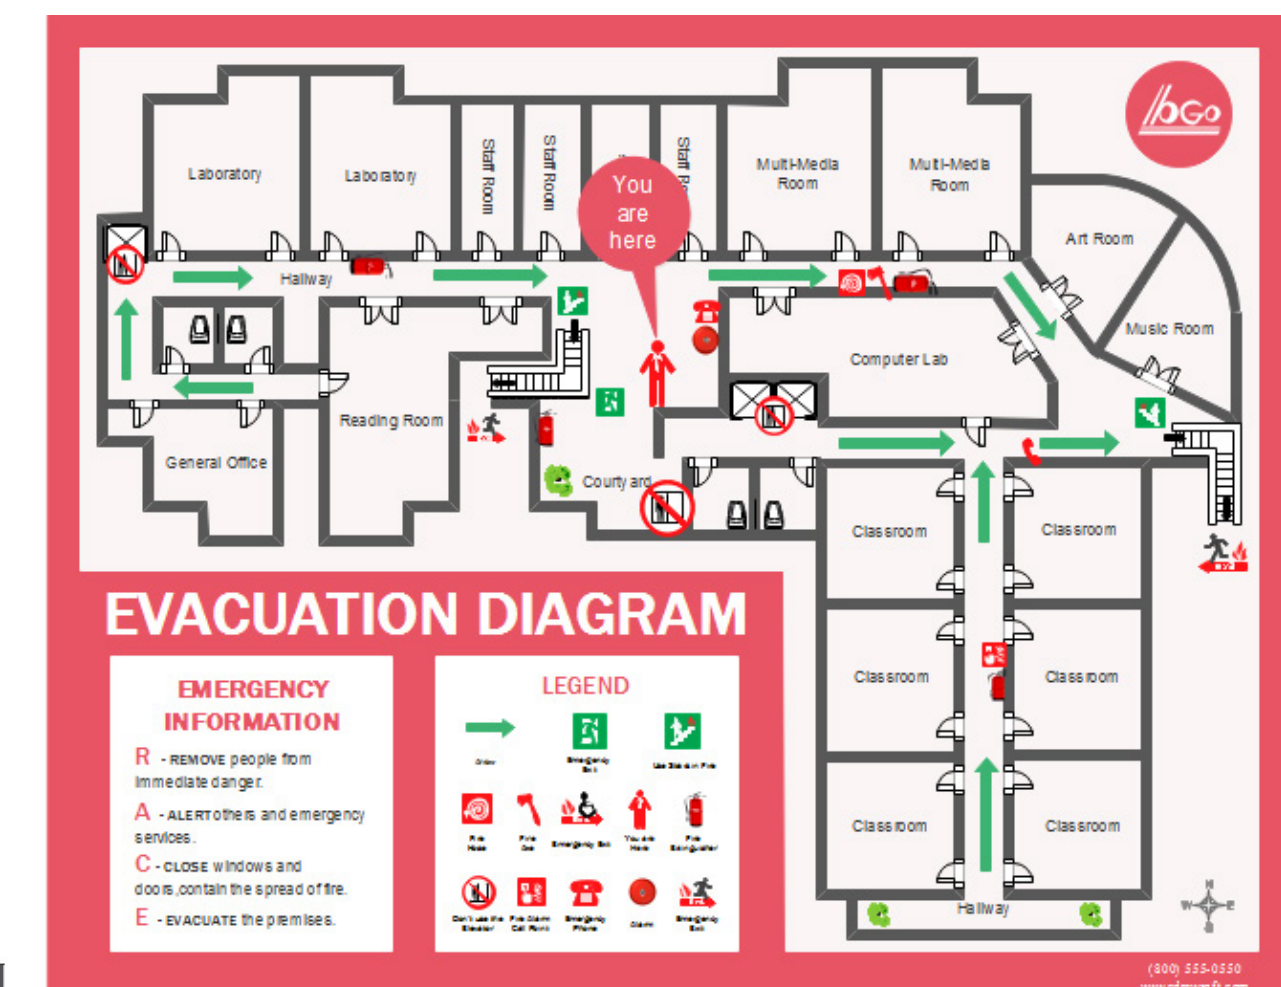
Laboratory
Laboratory
Staff Room
Staff Room
Staff R
You are here
Multi-Media Room
Multi-Media Room
Art Room
Music Room
Hallway
Computer Lab
Reading Room
General Office
Courtyard
Classroom
Classroom
Classroom
Classroom
Classroom
Classroom
Hallway

EVACUATION DIAGRAM

EMERGENCY INFORMATION
R - REMOVE people from immediate danger.
A - ALERT others and emergency services.
C - CLOSE windows and doors,contain the spread of fire.
E - EVACUATE the premises.

LEGEND
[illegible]
Emergency Exit
Use Stairs in Fire
Fire Hose
Fire Axe
Emergency Exit
You are Here
Fire Extinguisher
Don't use the Elevator
Fire Alarm Call Point
Emergency Phone
Alarm
Emergency Exit

N
W
E
S

(800) 555-0550
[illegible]